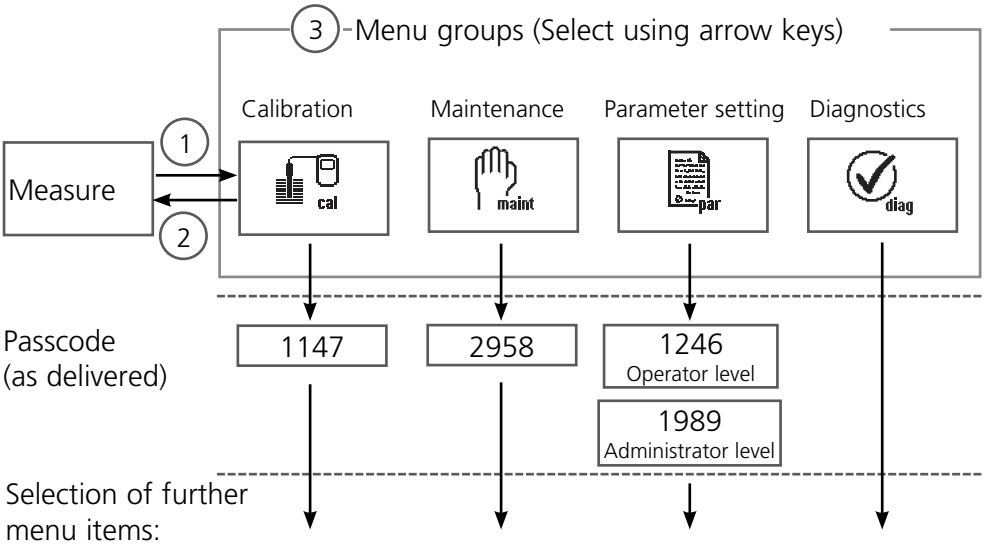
3 Menu groups (Select using arrow keys)

Calibration Maintenance Parameter setting Diagnostics

1

Measure

2

cal maint par diag

Passcode (as delivered)

1147 2958 1246 Operator level

1989 Administrator level

Selection of further menu items: